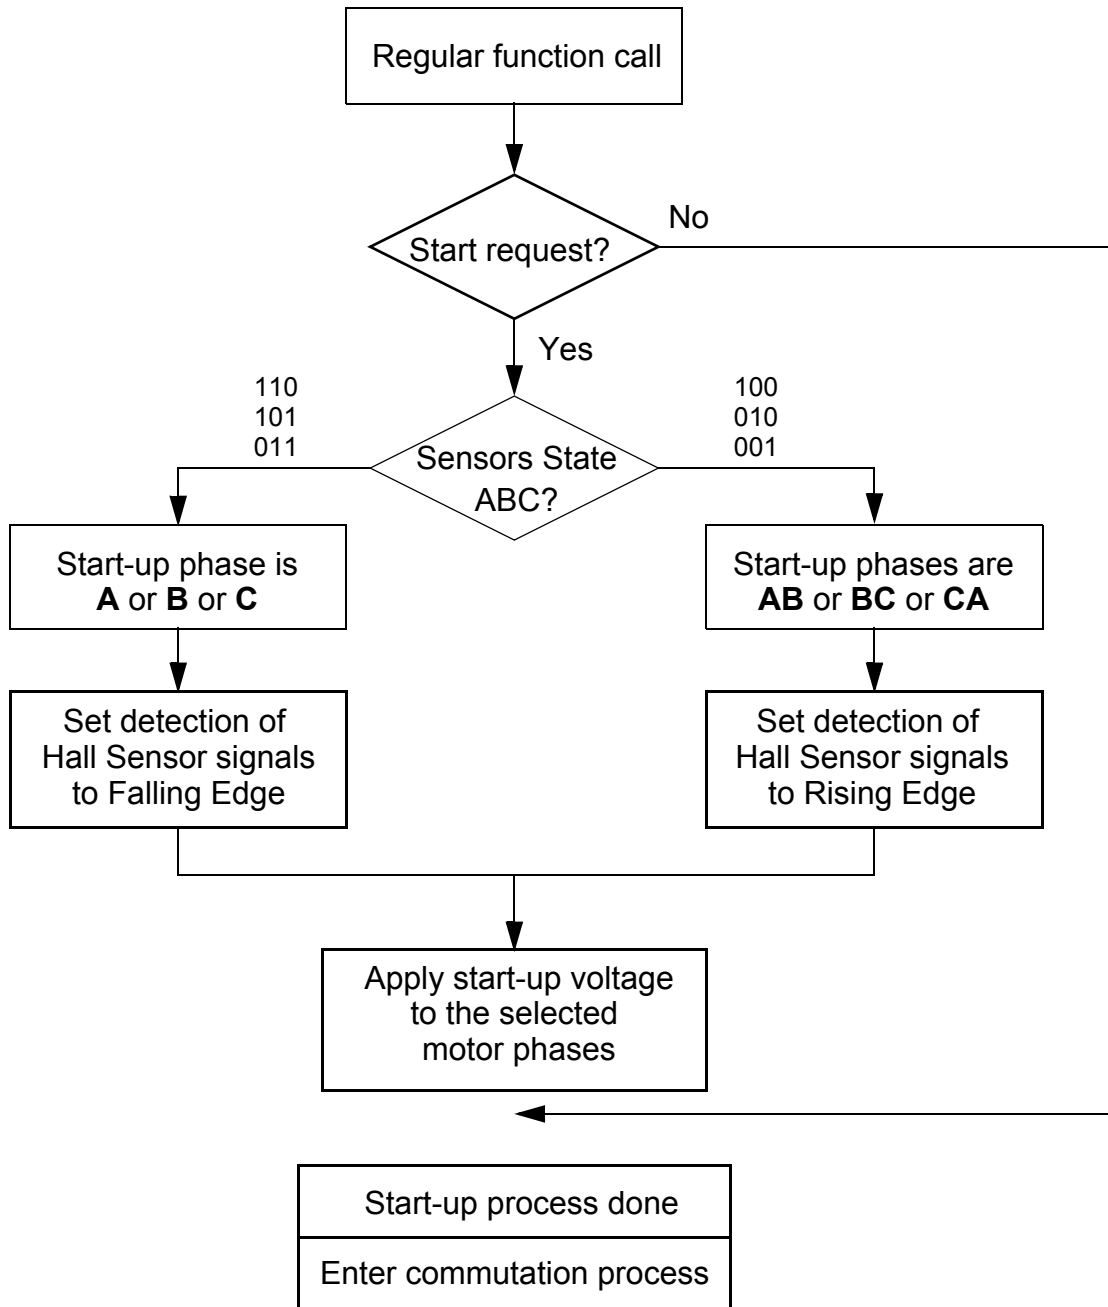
Regular function call

Start request?

No

Yes

110
101
011

Sensors State ABC?

100
010
001

Start-up phase is **A** or **B** or **C**

Start-up phases are **AB** or **BC** or **CA**

Set detection of Hall Sensor signals to Falling Edge

Set detection of Hall Sensor signals to Rising Edge

Apply start-up voltage to the selected motor phases

Start-up process done

Enter commutation process